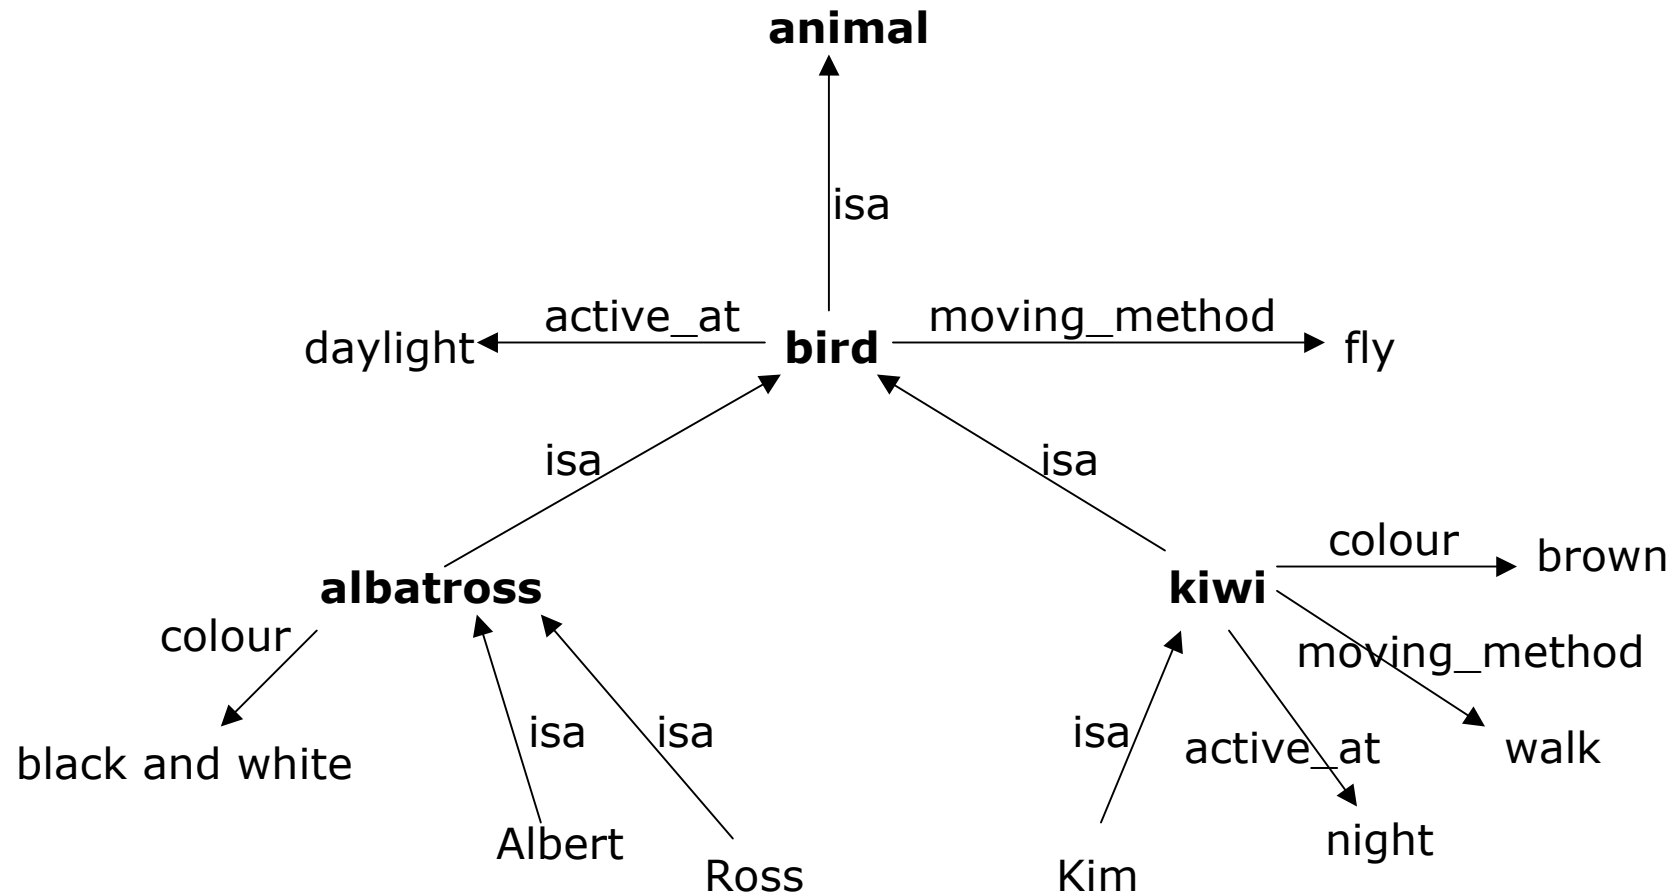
**animal**

isa

daylight active_at **bird** moving_method fly

isa

isa

**albatross**

**kiwi** colour brown

colour

moving_method

black and white

isa

isa

isa

active_at

walk

Albert

Ross

Kim

night